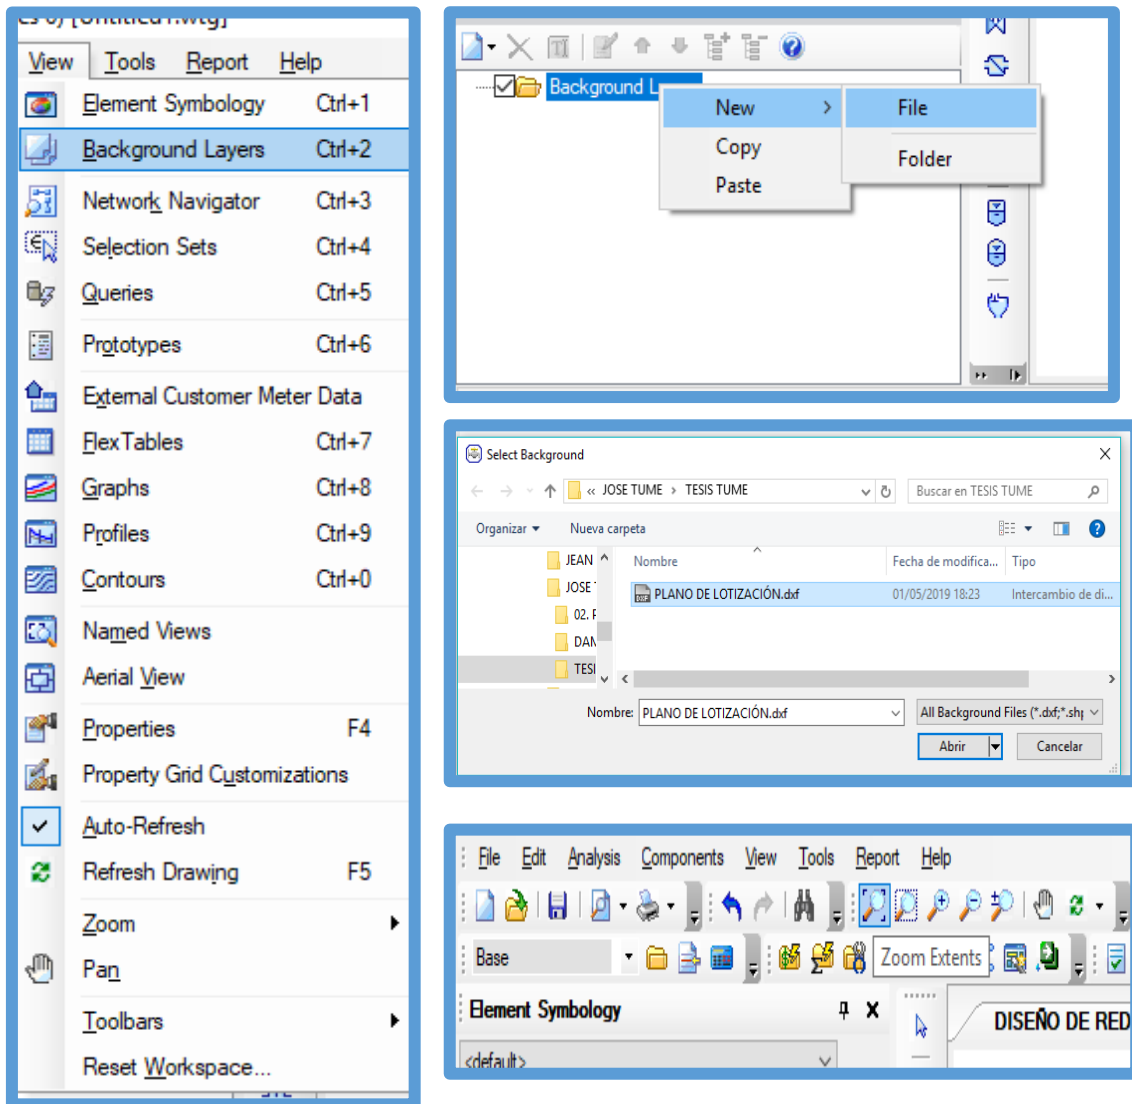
View Tools Report Help

Element Symbology Ctrl+1
Background Layers Ctrl+2
Network Navigator Ctrl+3
Selection Sets Ctrl+4
Queries Ctrl+5
Prototypes Ctrl+6
External Customer Meter Data
FlexTables Ctrl+7
Graphs Ctrl+8
Profiles Ctrl+9
Contours Ctrl+0
Named Views
Aerial View
Properties F4
Property Grid Customizations
Auto-Refresh
Refresh Drawing F5
Zoom
Pan
Toolbars
Reset Workspace...

Background L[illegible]
New
Copy
Paste
File
Folder

Select Background
« JOSE TUME › TESIS TUME
Buscar en TESIS TUME
Organizar ▾ Nueva carpeta
JEAN
JOSE
02. F
DAN
TESI
Nombre
Fecha de modifica...
Tipo
PLANO DE LOTIZACIÓN.dxf 01/05/2019 18:23 Intercambio de di...
Nombre: PLANO DE LOTIZACIÓN.dxf
All Background Files (*.dxf;*.shp
Abrir
Cancelar

File Edit Analysis Components View Tools Report Help
Base
Zoom Extents
Element Symbology
<default>
DISEÑO DE RED